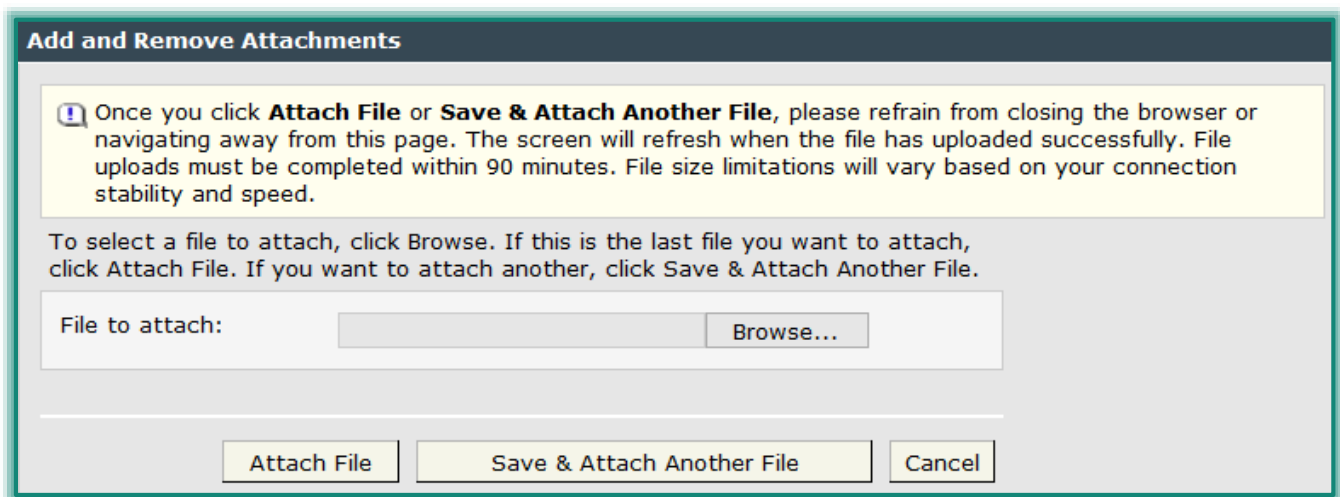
Add and Remove Attachments

Once you click Attach File or Save & Attach Another File, please refrain from closing the browser or navigating away from this page. The screen will refresh when the file has uploaded successfully. File uploads must be completed within 90 minutes. File size limitations will vary based on your connection stability and speed.

To select a file to attach, click Browse. If this is the last file you want to attach, click Attach File. If you want to attach another, click Save & Attach Another File.

File to attach:

Browse...

Attach File

Save & Attach Another File

Cancel